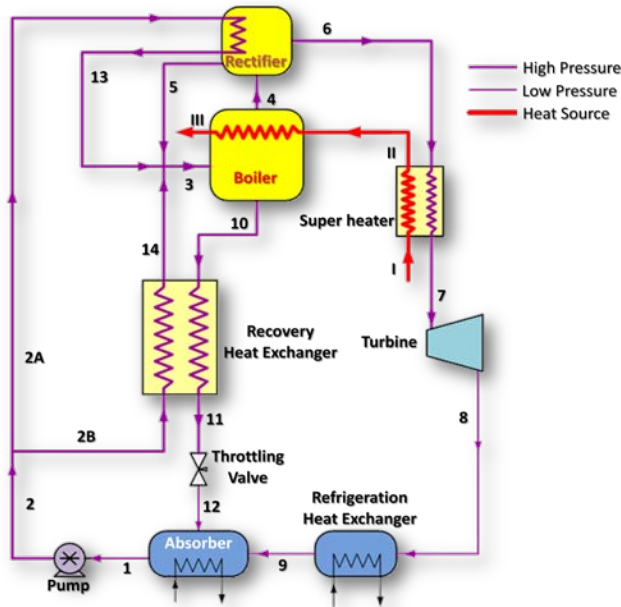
Rectifier
6
High Pressure
Low Pressure
Heat Source
13
5
4
III
Boiler
3
II
10
Super heater
14
I
7
Recovery Heat Exchanger
Turbine
2A
11
2B
8
Throttling Valve
12
2
Refrigeration Heat Exchanger
Absorber
Pump
1
9